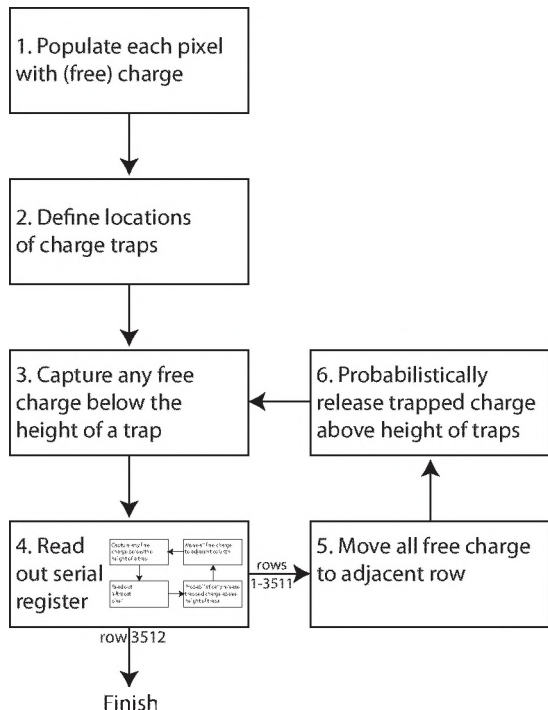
1. Populate each pixel with (free) charge

2. Define locations of charge traps

3. Capture any free charge below the height of a trap

6. Probabilistically release trapped charge above height of traps

4. Read out serial register

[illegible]

rows 1-3511

5. Move all free charge to adjacent row

row 3512

Finish